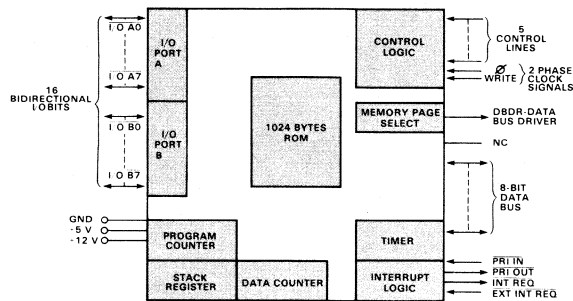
I O A0
I O A7
16 BIDIRECTIONAL I/O BITS
I O B0
I O B7
GND
-5 V
-12 V
I/O PORT A
I/O PORT B
1024 BYTES ROM
PROGRAM COUNTER
STACK REGISTER
DATA COUNTER
CONTROL LOGIC
MEMORY PAGE SELECT
TIMER
INTERRUPT LOGIC
5 CONTROL LINES
Ø
WRITE
2 PHASE CLOCK SIGNALS
DBDR-DATA BUS DRIVER
NC
8-BIT DATA BUS
$\overline{\text{PRI IN}}$
$\overline{\text{PRI OUT}}$
$\overline{\text{INT REQ}}$
$\overline{\text{EXT INT REQ}}$